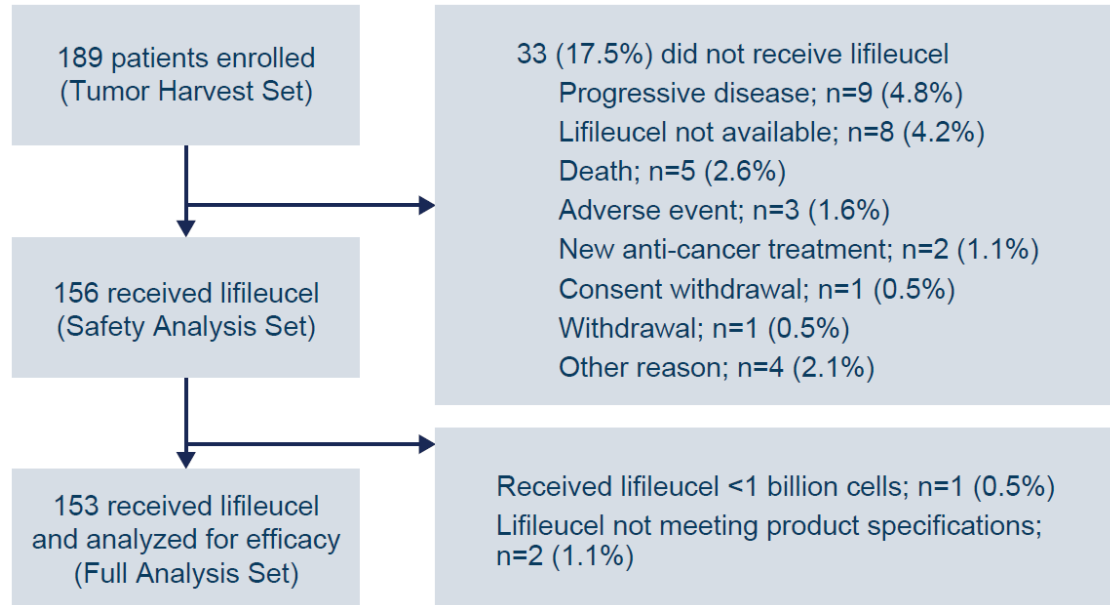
189 patients enrolled
(Tumor Harvest Set)

33 (17.5%) did not receive lifileucel
Progressive disease; n=9 (4.8%)
Lifileucel not available; n=8 (4.2%)
Death; n=5 (2.6%)
Adverse event; n=3 (1.6%)
New anti-cancer treatment; n=2 (1.1%)
Consent withdrawal; n=1 (0.5%)
Withdrawal; n=1 (0.5%)
Other reason; n=4 (2.1%)

156 received lifileucel
(Safety Analysis Set)

Received lifileucel <1 billion cells; n=1 (0.5%)
Lifileucel not meeting product specifications; n=2 (1.1%)

153 received lifileucel
and analyzed for efficacy
(Full Analysis Set)